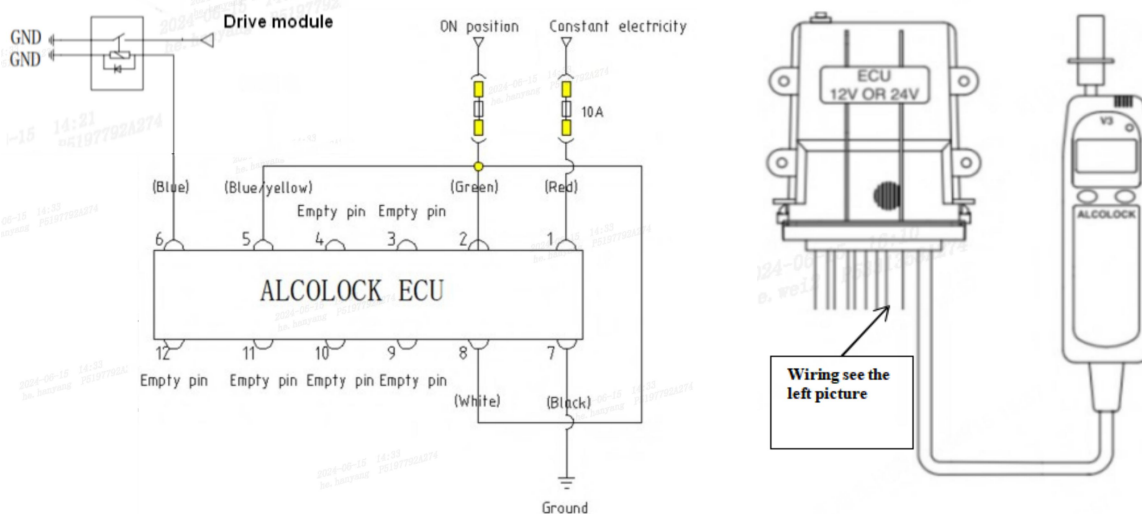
GND
GND
Drive module
ON position
Constant electricity
10A
(Blue)
(Blue/yellow)
Empty pin
Empty pin
(Green)
(Red)
6
5
4
3
2
1
ALCOLOCK ECU
12
11
10
9
8
7
Empty pin
Empty pin
Empty pin
Empty pin
(White)
(Black)
Ground

ECU
12V OR 24V
V3
ALCOLOCK
Wiring see the left picture